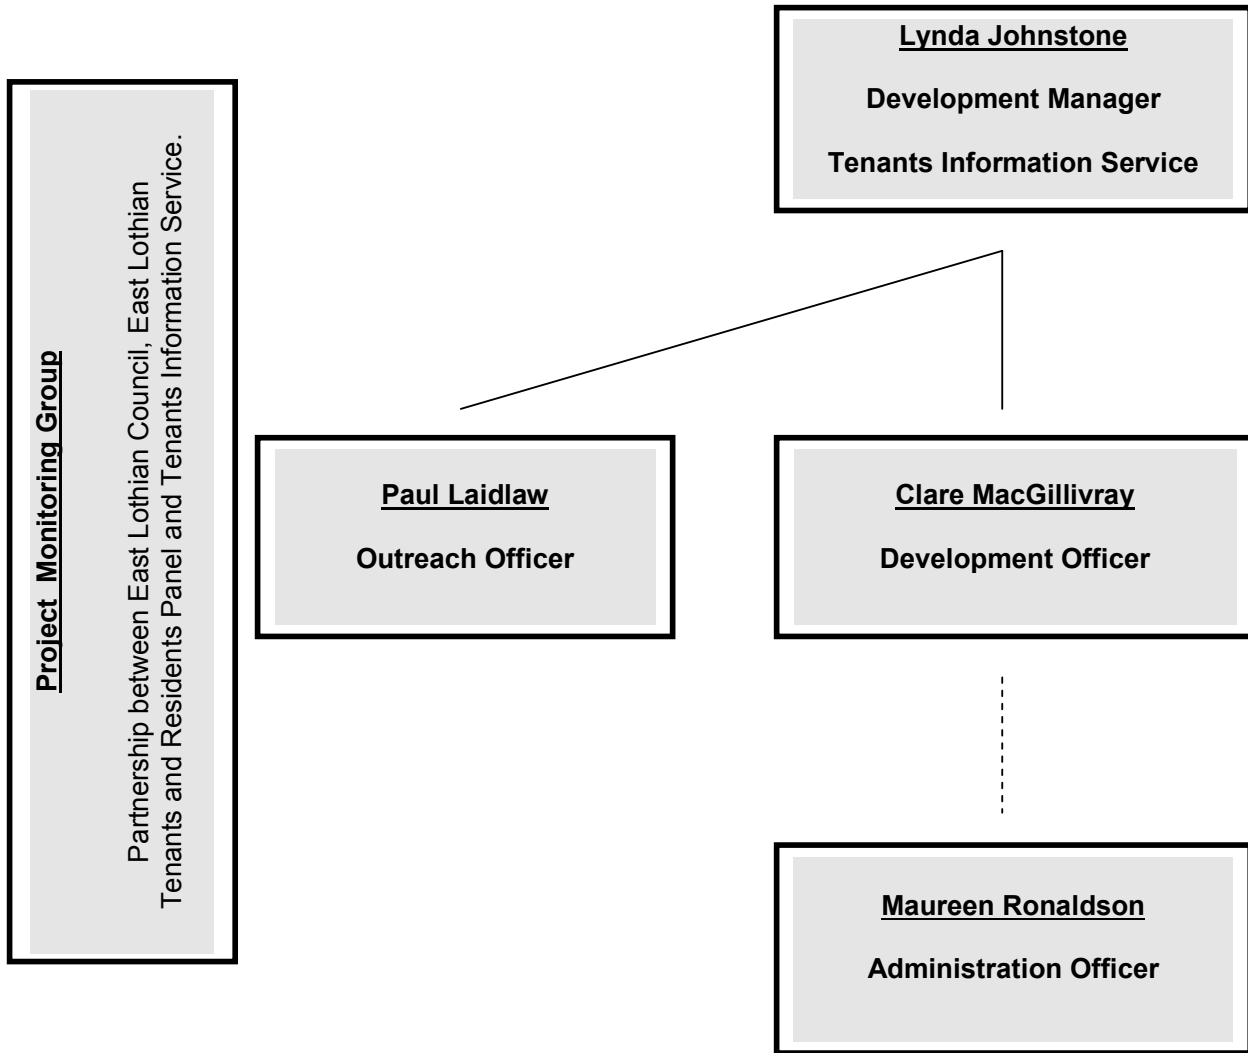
Project Monitoring Group

Partnership between East Lothian Council, East Lothian Tenants and Residents Panel and Tenants Information Service.

Lynda Johnstone

Development Manager

Tenants Information Service

Paul Laidlaw

Outreach Officer

Clare MacGillivray

Development Officer

Maureen Ronaldson

Administration Officer